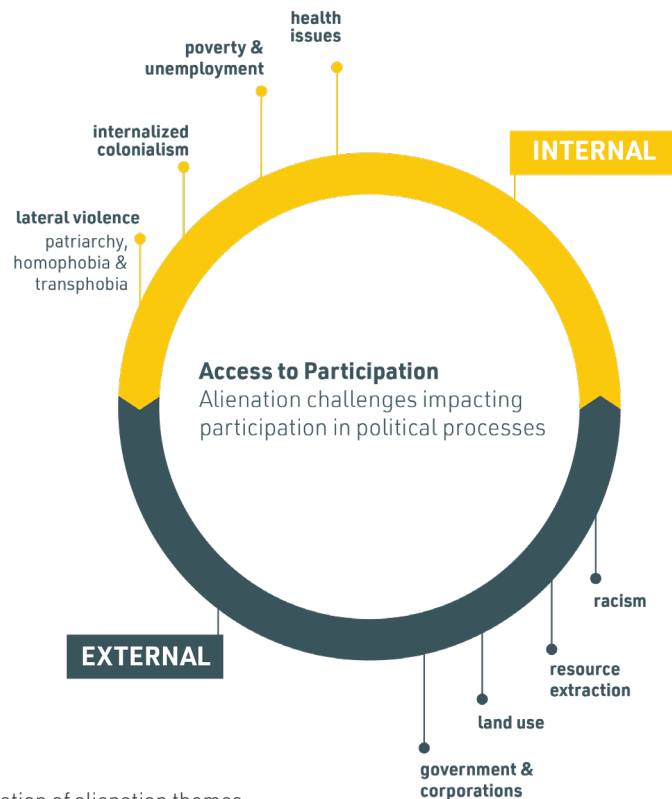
health issues

poverty & unemployment

internalized colonialism

lateral violence

patriarchy, homophobia & transphobia

INTERNAL

Access to Participation

Alienation challenges impacting participation in political processes

EXTERNAL

racism

resource extraction

land use

government & corporations

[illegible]